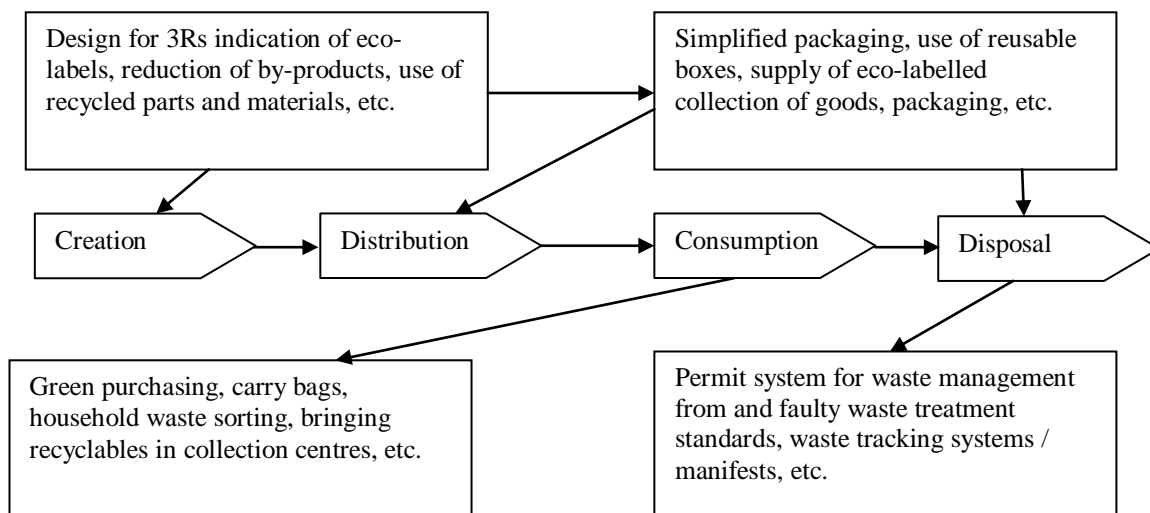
Design for 3Rs indication of eco-labels, reduction of by-products, use of recycled parts and materials, etc.

Simplified packaging, use of reusable boxes, supply of eco-labelled collection of goods, packaging, etc.

Creation

Distribution

Consumption

Disposal

Green purchasing, carry bags, household waste sorting, bringing recyclables in collection centres, etc.

Permit system for waste management from and faulty waste treatment standards, waste tracking systems / manifests, etc.